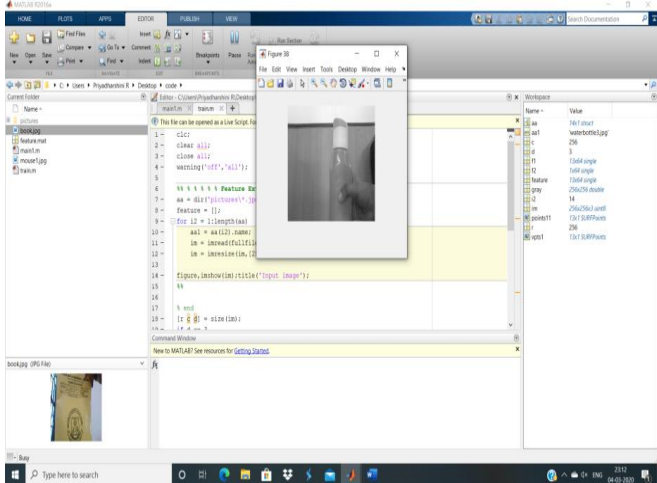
MATLAB R2016a

HOME PLOTS APPS EDITOR PUBLISH VIEW

Search Documentation

Find Files Compare Go To Find Print Insert Comment Indent Breakpoints Pause Run Section

FILE NAVIGATE EDIT BREAKPOINTS

C: ▸ Users ▸ Priyadharshini R ▸ Desktop ▸ code ▸

Current Folder

Name
pictures
book.jpg
feature.mat
main1.m
mouse1.jpg
train.m

Editor - C:\Users\Priyadharshini R\Desktop

main1.m train.m +

This file can be opened as a Live Script. Fo

1 - clc;
2 - clear all;
3 - close all;
4 - warning('off','all');
5
6 %% % % % % % Feature Ex
7 - aa = dir('pictures\*.jp
8 - feature = [];
9 - for i2 = 1:length(aa)
10 - aa1 = aa(i2).name;
11 - im = imread(fullfil
12 - im = imresize(im,[2
13
14 - figure,imshow(im);title('Input image');
15 %%
16
17 % end
18 [r c d] = size(im);
19 - if d == 3

Figure 38

File Edit View Insert Tools Desktop Window Help

Command Window

New to MATLAB? See resources for Getting Started.

fx

book.jpg (JPG File)

Workspace

| Name | Value |
|---|---|
| aa | 14x1 struct |
| aa1 | 'waterbottle3.jpg' |
| c | 256 |
| d | 3 |
| f1 | 13x64 single |
| f2 | 1x64 single |
| feature | 13x64 single |
| gray | 256x256 double |
| i2 | 14 |
| im | 256x256x3 uint8 |
| points11 | 13x1 SURFPoints |
| r | 256 |
| vpts1 | 13x1 SURFPoints |

Busy

Type here to search

ENG 23:12 04-03-2020